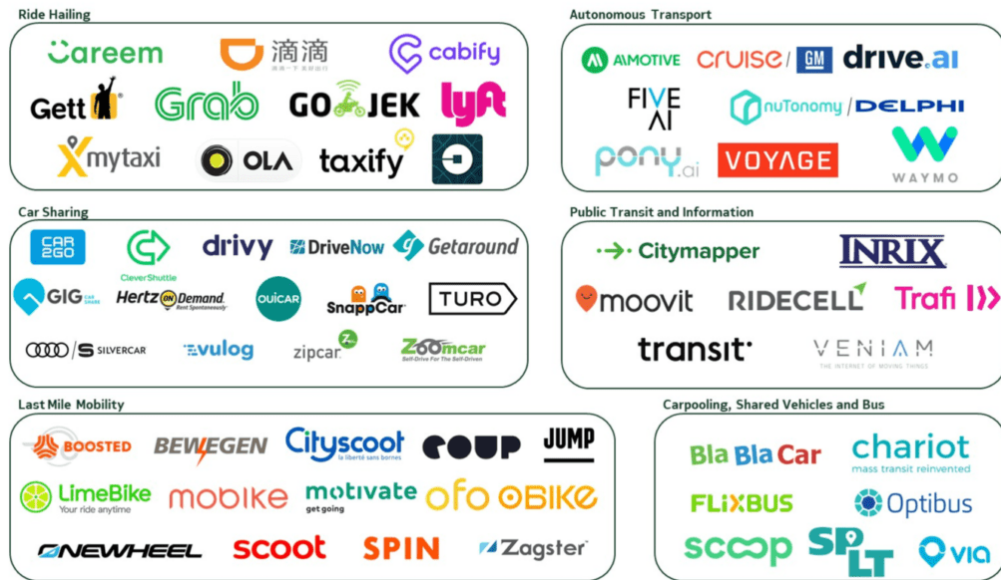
Ride Hailing

careem
滴滴
cabify
Gett
Grab
GOJEK
lyft
mytaxi
OLA
taxify

Autonomous Transport

AIMOTIVE
cruise / GM
drive.ai
FIVE AI
nuTonomy / DELPHI
pony.ai
VOYAGE
WAYMO

Car Sharing

CAR2GO
CleverShuttle
drivy
DriveNow
Getaround
GIG
Hertz On Demand
OUICAR
SnappCar
TURO
SILVERCAR
vulog
zipcar
Zoomcar Self-Drive For The Self-Driven

Public Transit and Information

Citymapper
INRIX
moovit
RIDECELL
Trafi
transit
VENIAM THE INTERNET OF MOVING THINGS

Last Mile Mobility

BOOSTED
BEWEGEN
Cityscoot la liberté sans bornes
COUP
JUMP
LimeBike Your ride anytime
mobike
motivate get going
ofo
OBIKE
ONEWHEEL
scoot
SPIN
Zagster

Carpooling, Shared Vehicles and Bus

BlaBlaCar
chariot mass transit reinvented
FLIXBUS
Optibus
scoop
SPLT
via